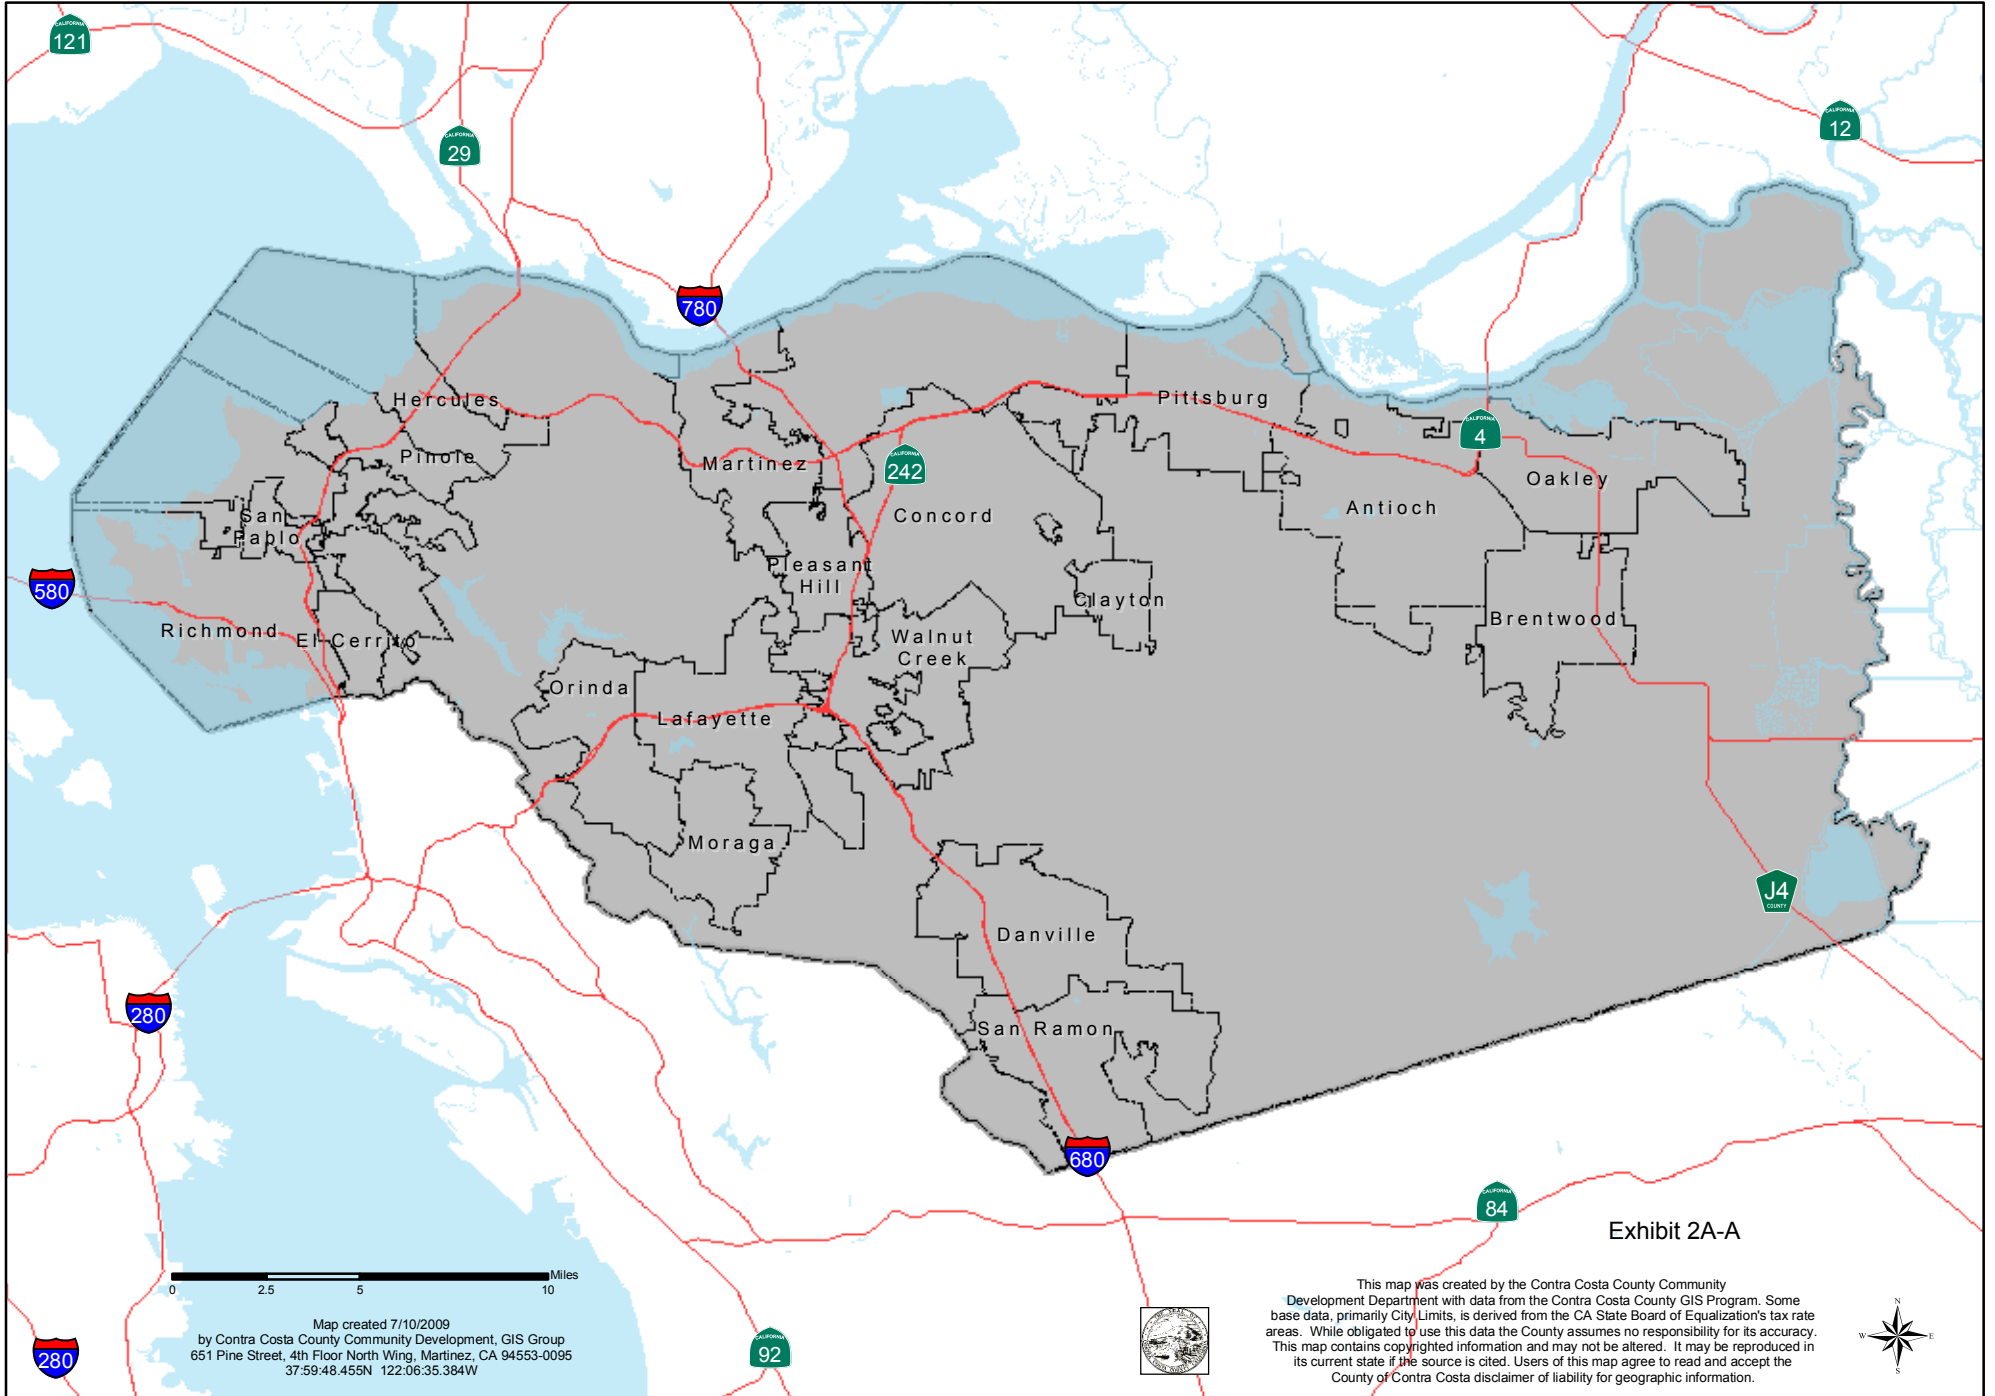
121

29

780

12

Hercules

Pinole

Martinez

242

Pittsburg

4

Oakley

Antioch

San Pablo

Concord

Pleasant Hill

Clayton

580

Richmond

El Cerrito

Walnut Creek

Brentwood

Orinda

Lafayette

Moraga

J4

Danville

280

San Ramon

680

84

Exhibit 2A-A

0 2.5 5 10 Miles

Map created 7/10/2009
by Contra Costa County Community Development, GIS Group
651 Pine Street, 4th Floor North Wing, Martinez, CA 94553-0095
37:59:48.455N 122:06:35.384W

92

280

This map was created by the Contra Costa County Community Development Department with data from the Contra Costa County GIS Program. Some base data, primarily City Limits, is derived from the CA State Board of Equalization's tax rate areas. While obligated to use this data the County assumes no responsibility for its accuracy. This map contains copyrighted information and may not be altered. It may be reproduced in its current state if the source is cited. Users of this map agree to read and accept the County of Contra Costa disclaimer of liability for geographic information.

N
W E
S